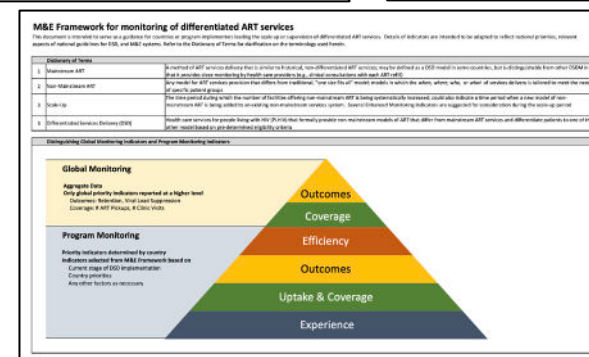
M&E Framework for monitoring of differentiated ART services

This document is intended to serve as a guidance for countries or program implementers leading the scale-up or supervision of differentiated ART services. Details of indicators are intended to be adapted to reflect national priorities, relevant aspects of national guidelines for DSD, and M&E systems. Refer to the Dictionary of Terms for clarification on the terminology used herein.

| Dictionary of Terms | | |
|---|---|---|
| 1 | Mainstream ART | A method of ART services delivery that is similar to historical, non-differentiated ART services; may be defined as a DSD model in some countries, but is distinguishable from other DSDM in that it provides close monitoring by health care providers (e.g., clinical consultations with each ART refill) |
| 2 | Non-Mainstream ART | Any model for ART services provision that differs from traditional "one size fits all" models models in which the when, where, who, or what of services delivery is tailored to meet the needs of specific patient groups |
| 3 | Scale-Up | The time period during which the number of facilities offering non-mainstream ART is being systematically increased; could also indicate a time period when a new model of non-mainstream ART is being added to an existing non-mainstream services system. Several Enhanced Monitoring Indicators are suggested for consideration during the scale-up period |
| 4 | Differentiated Services Delivery (DSD) | Health care services for people living with HIV (PLHIV) that formally provide non-mainstream models of ART that differ from mainstream ART services and differentiate patients as one of the other model based on pre-determined eligibility criteria |

Distinguishing Global Monitoring Indicators and Program Monitoring Indicators

Global Monitoring
Aggregate Data
Only global priority indicators reported at a higher level
Outcomes: Retention, Viral Load Suppression
Coverage: # ART Pickups, # Clinic Visits

Program Monitoring
Priority indicators determined by country
Indicators selected from M&E framework based on
Current stage of DSD implementation
Country priorities
Any other factors as necessary

Outcomes
Coverage
Efficiency
Outcomes
Uptake & Coverage
Experience